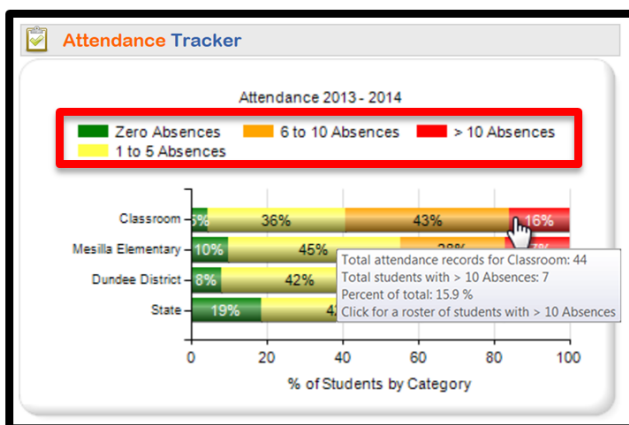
Attendance Tracker

Attendance 2013 - 2014

Zero Absences
6 to 10 Absences
> 10 Absences
1 to 5 Absences

Classroom
Mesilla Elementary
Dundee District
State

5%
36%
43%
16%
10%
45%
28%
7%
8%
42%
19%
4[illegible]

Total attendance records for Classroom: 44
Total students with > 10 Absences: 7
Percent of total: 15.9 %
Click for a roster of students with > 10 Absences

0
20
40
60
80
100

% of Students by Category